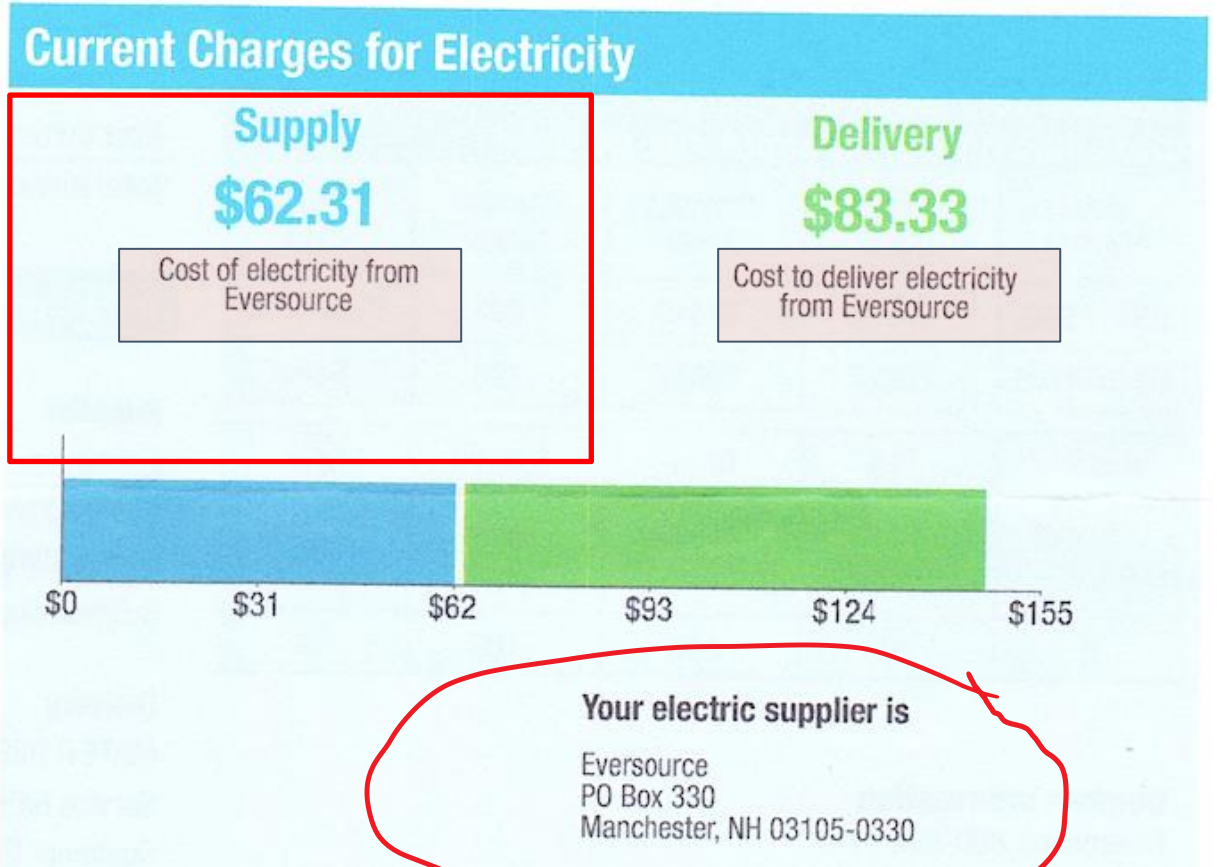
Current Charges for Electricity

Supply

$62.31

Cost of electricity from Eversource

Delivery

$83.33

Cost to deliver electricity from Eversource

$0 $31 $62 $93 $124 $155

Your electric supplier is

Eversource
PO Box 330
Manchester, NH 03105-0330